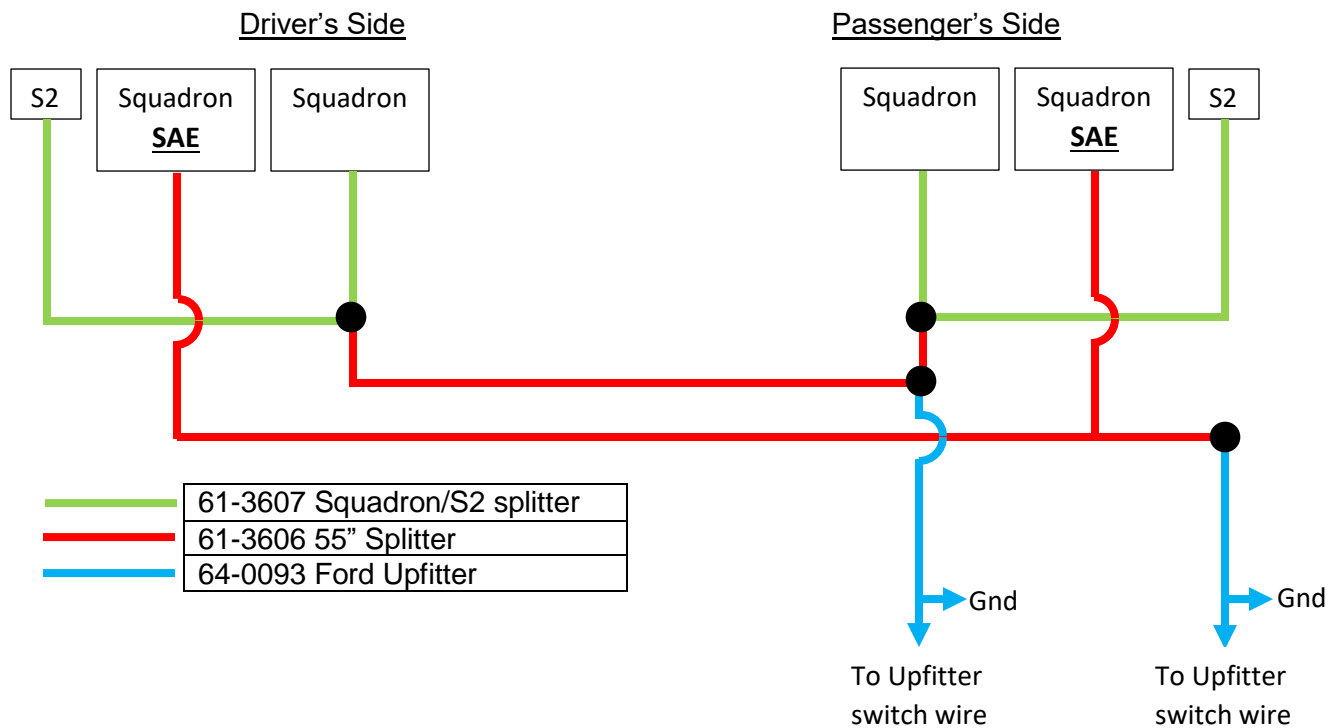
Driver's Side

Passenger's Side

S2

Squadron
SAE

Squadron

Squadron

Squadron
SAE

S2

| 61-3607 Squadron/S2 splitter |
|---|
| 61-3606 55" Splitter |
| 64-0093 Ford Upfitter |

Gnd

Gnd

To Upfitter switch wire

To Upfitter switch wire